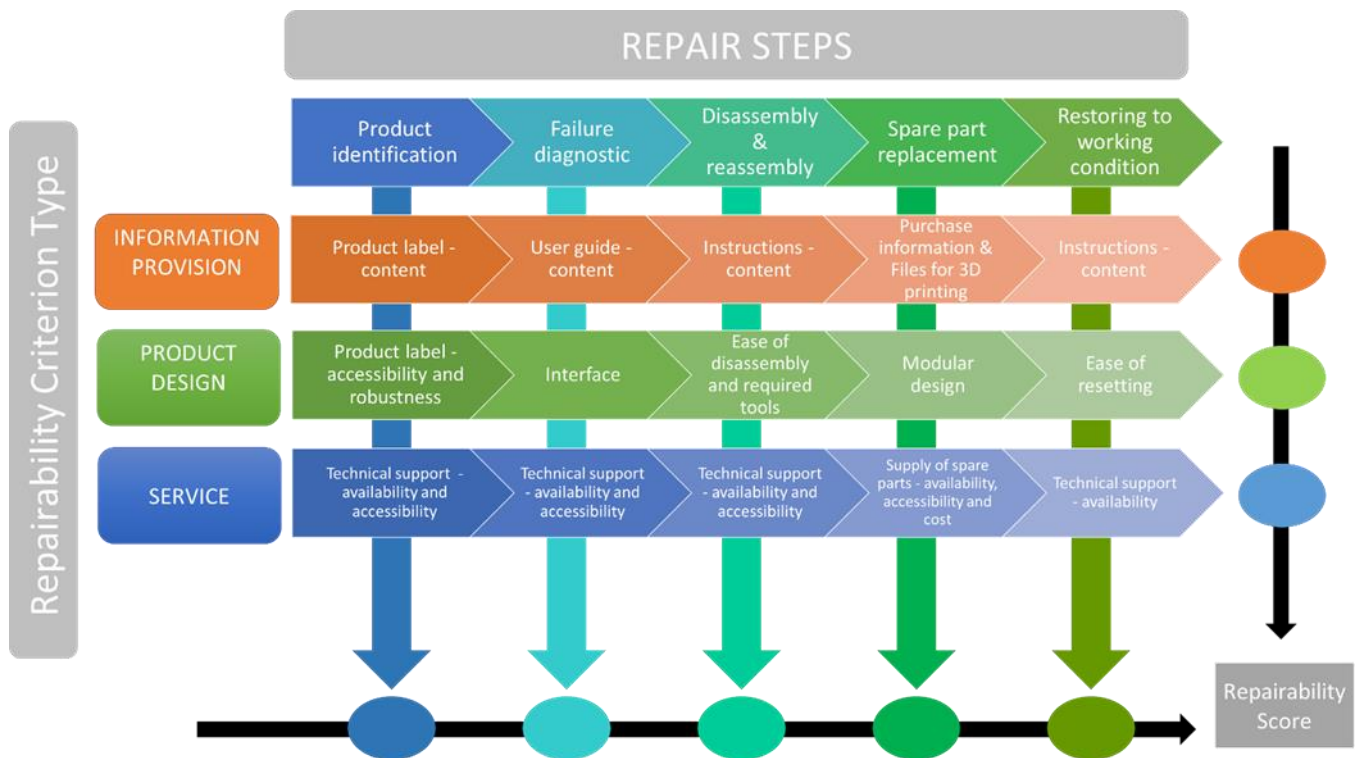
REPAIR STEPS

Repairability Criterion Type

Product identification

Failure diagnostic

Disassembly & reassembly

Spare part replacement

Restoring to working condition

INFORMATION PROVISION

Product label - content

User guide - content

Instructions - content

Purchase information & Files for 3D printing

Instructions - content

PRODUCT DESIGN

Product label - accessibility and robustness

Interface

Ease of disassembly and required tools

Modular design

Ease of resetting

SERVICE

Technical support - availability and accessibility

Technical support - availability and accessibility

Technical support - availability and accessibility

Supply of spare parts - availability, accessibility and cost

Technical support - availability

Repairability Score